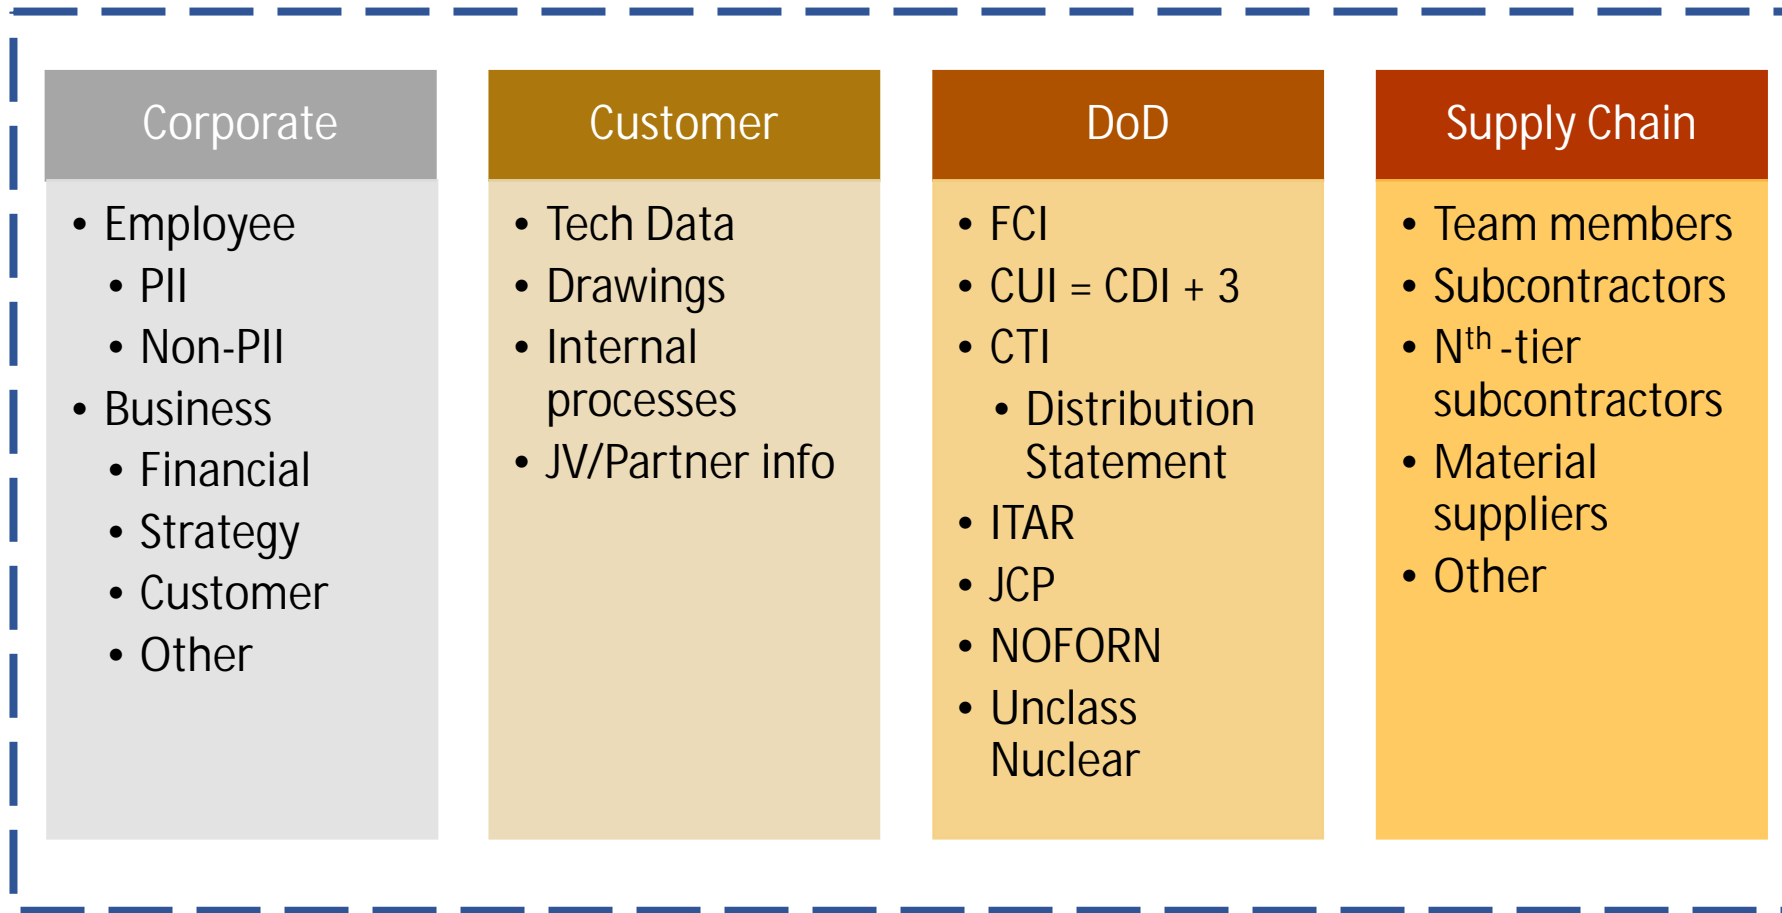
Corporate

- Employee
  - PII
  - Non-PII
- Business
  - Financial
  - Strategy
  - Customer
  - Other

Customer

- Tech Data
- Drawings
- Internal processes
- JV/Partner info

DoD

- FCI
- CUI = CDI + 3
- CTI
  - Distribution Statement
- ITAR
- JCP
- NOFORN
- Unclass Nuclear

Supply Chain

- Team members
- Subcontractors
- N$^{th}$ -tier subcontractors
- Material suppliers
- Other